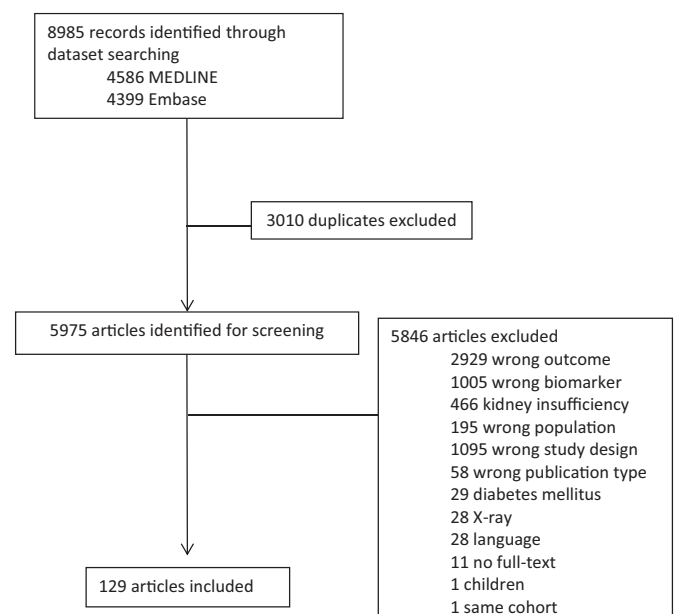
8985 records identified through dataset searching
4586 MEDLINE
4399 Embase

3010 duplicates excluded

5975 articles identified for screening

5846 articles excluded
2929 wrong outcome
1005 wrong biomarker
466 kidney insufficiency
195 wrong population
1095 wrong study design
58 wrong publication type
29 diabetes mellitus
28 X-ray
28 language
11 no full-text
1 children
1 same cohort

129 articles included